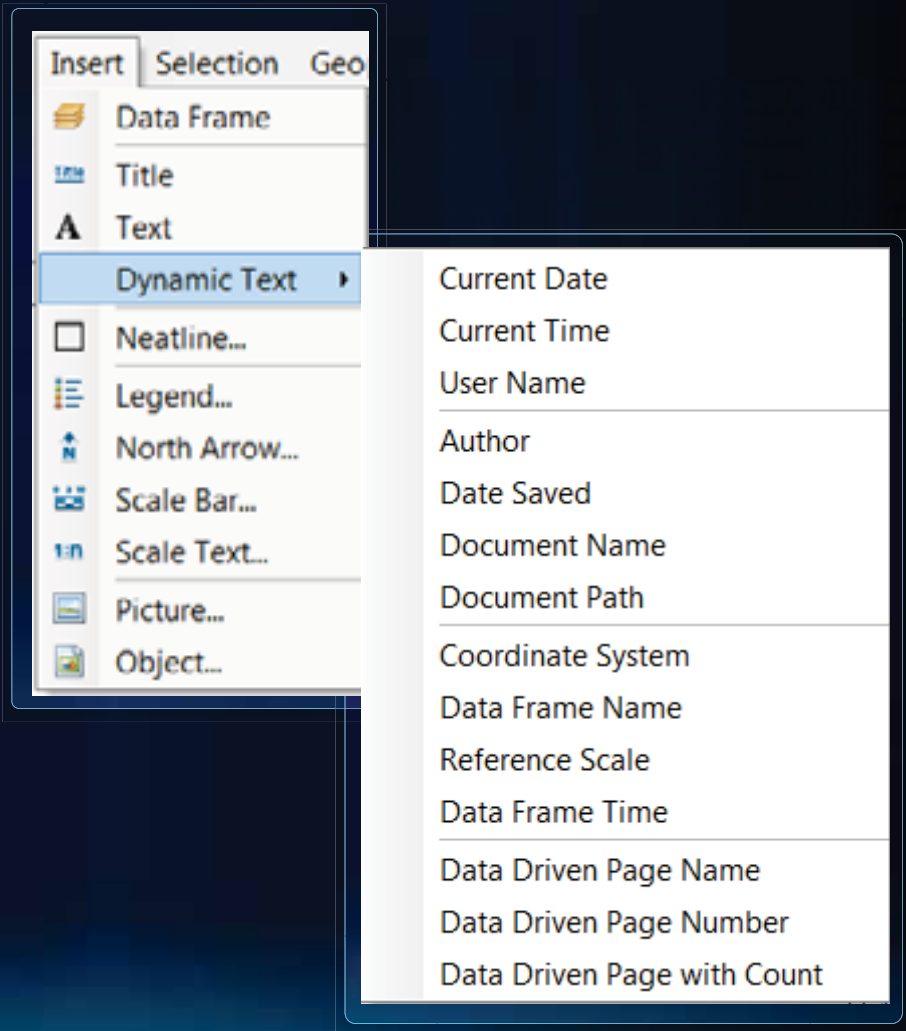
Insert Selection Geo

Data Frame

Title
Text
Dynamic Text

Neatline...

Legend...
North Arrow...
Scale Bar...
Scale Text...

Picture...
Object...

Current Date
Current Time
User Name

Author
Date Saved
Document Name
Document Path

Coordinate System
Data Frame Name
Reference Scale
Data Frame Time

Data Driven Page Name
Data Driven Page Number
Data Driven Page with Count